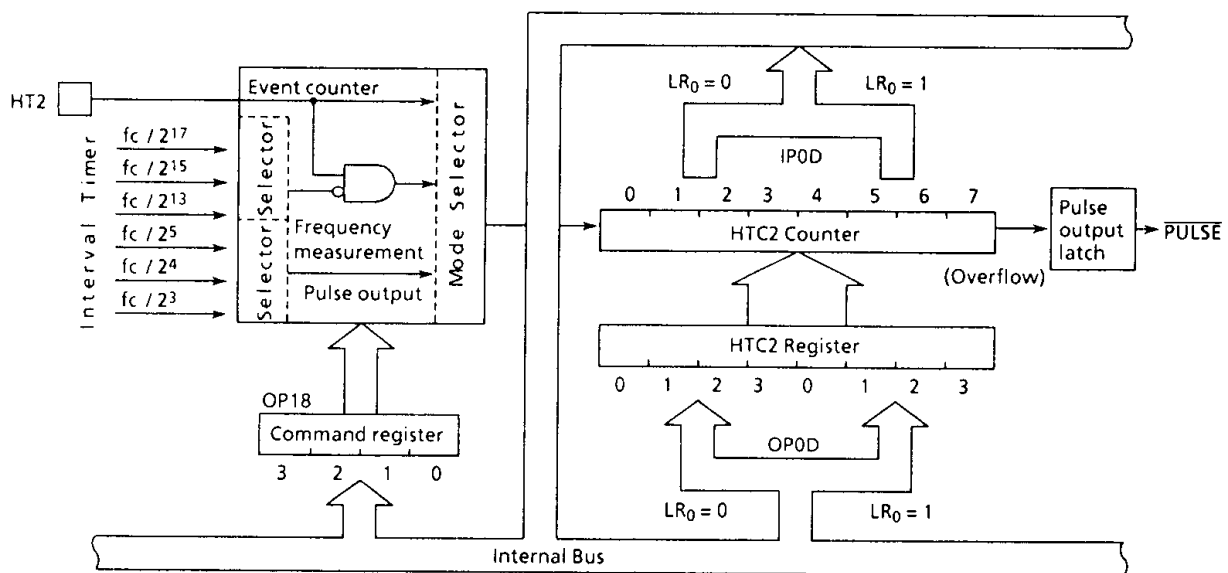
HT2

Interval Timer

fc / $2^{17}$
fc / $2^{15}$
fc / $2^{13}$
fc / $2^{5}$
fc / $2^{4}$
fc / $2^{3}$

Event counter

Selector

Selector

Frequency measurement

Pulse output

Mode Selector

OP18

Command register

3 2 1 0

$LR_0 = 0$

$LR_0 = 1$

IP0D

0 1 2 3 4 5 6 7

HTC2 Counter

(Overflow)

Pulse output latch

$\overline{PULSE}$

HTC2 Register

0 1 2 3 0 1 2 3

OP0D

$LR_0 = 0$

$LR_0 = 1$

Internal Bus